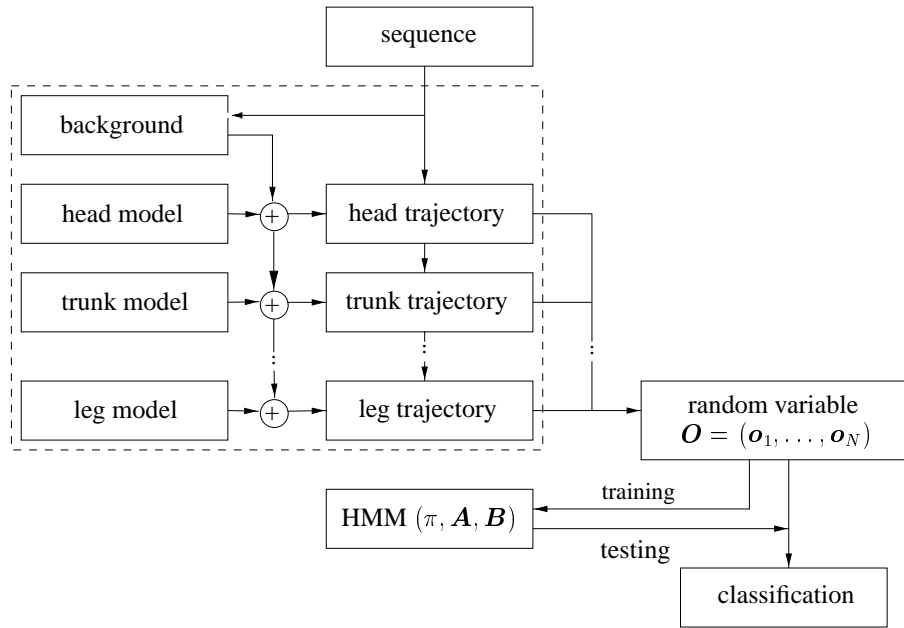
sequence

background

head model

+

head trajectory

trunk model

+

trunk trajectory

leg model

+

leg trajectory

random variable $\boldsymbol{O} = (\boldsymbol{o}_1, \ldots, \boldsymbol{o}_N)$

training

HMM $(\pi, \boldsymbol{A}, \boldsymbol{B})$

testing

classification